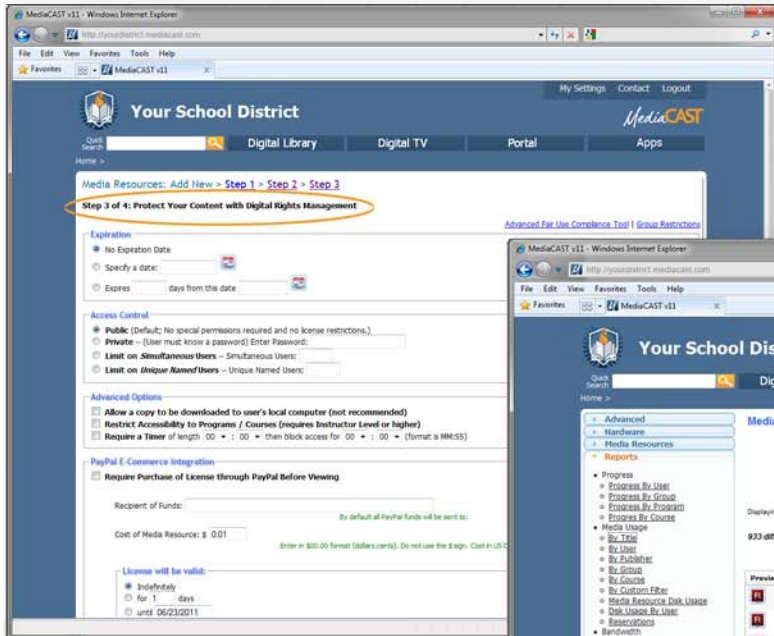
MediaCAST v11 - Windows Internet Explorer

http://yourdistrict.mediacast.com

File Edit View Favorites Tools Help

Favorites MediaCAST v11

My Settings Contact Logout

Your School District

MediaCAST

Quick Search

Digital Library Digital TV Portal Apps

Home >

Media Resources: Add New > Step 1 > Step 2 > Step 3

Step 3 of 4: Protect Your Content with Digital Rights Management

Advanced Fair Use Compliance Tool | Group Restrictions

Expiration

No Expiration Date

Specify a date:

Expires days from this date

Access Control

Public (Default; No special permissions required and no license restrictions.)

Private -- (User must know a password) Enter Password:

Limit on Simultaneous Users -- Simultaneous Users:

Limit on Unique Named Users -- Unique Named Users:

Advanced Options

Allow a copy to be downloaded to user's local computer (not recommended)

Restrict Accessibility to Programs / Courses (requires Instructor Level or higher)

Require a Timer of length 00 : 00 then block access for 00 : 00 (format is MM:SS)

PayPal E-Commerce Integration

Require Purchase of License through PayPal Before Viewing

Recipient of Funds:

By default all PayPal funds will be sent to:

Cost of Media Resource: $ 0.01

Enter in $00.00 format (dollars.cents). Do not use the $ sign. Cost in US C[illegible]

License will be valid:

Indefinitely

for 1 days

until 06/23/2011

MediaCAST v11 - Windows Internet Explorer

http://yourdistrict.mediacast.com

File Edit View Favorites Tools Help

Favorites MediaCAST v11

Your School Dis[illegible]

Quick Search

Dig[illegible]

Home >

Advanced

Hardware

Media Resources

Reports

Progress

Progress By User

Progress By Group

Progress By Program

Progres By Course

Media Usage

By Title

By User

By Publisher

By Group

By Course

By Custom Filter

Media Resource Disk Usage

Disk Usage By User

Reservations

Bandwidth

Media

Displayin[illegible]

933 dif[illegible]

Previe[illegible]